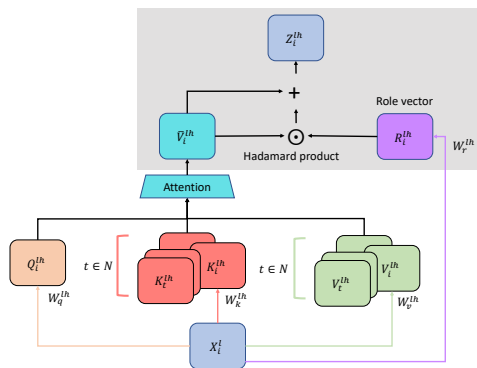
$Z_i^{lh}$

$+$

Role vector

$\bar{V}_i^{lh}$

$\odot$

$R_i^{lh}$

$W_r^{lh}$

Hadamard product

Attention

$Q_i^{lh}$

$t \in N$

$K_t^{lh}$

$K_i^{lh}$

$t \in N$

$V_t^{lh}$

$V_i^{lh}$

$W_q^{lh}$

$W_k^{lh}$

$W_v^{lh}$

$X_i^l$